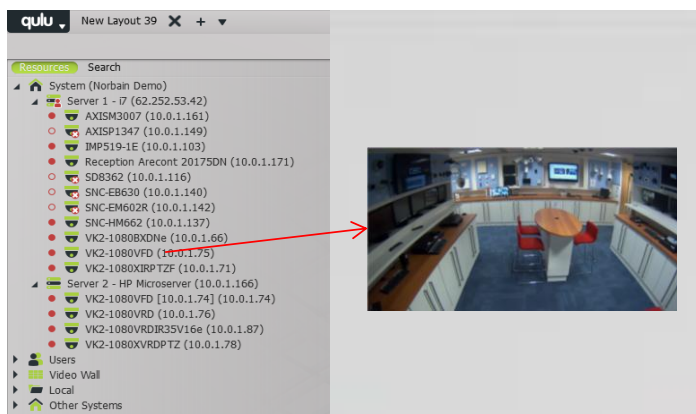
qulu
New Layout 39 ✕ + ▾

Resources Search

System (Norbain Demo)
Server 1 - i7 (62.252.53.42)
AXISM3007 (10.0.1.161)
AXISP1347 (10.0.1.149)
IMP519-1E (10.0.1.103)
Reception Arecont 20175DN (10.0.1.171)
SD8362 (10.0.1.116)
SNC-EB630 (10.0.1.140)
SNC-EM602R (10.0.1.142)
SNC-HM662 (10.0.1.137)
VK2-1080BXDNe (10.0.1.66)
VK2-1080VFD (10.0.1.75)
VK2-1080XIRPTZF (10.0.1.71)
Server 2 - HP Microserver (10.0.1.166)
VK2-1080VFD [10.0.1.74] (10.0.1.74)
VK2-1080VRD (10.0.1.76)
VK2-1080VRDIR35V16e (10.0.1.87)
VK2-1080XVRDPTZ (10.0.1.78)
Users
Video Wall
Local
Other Systems